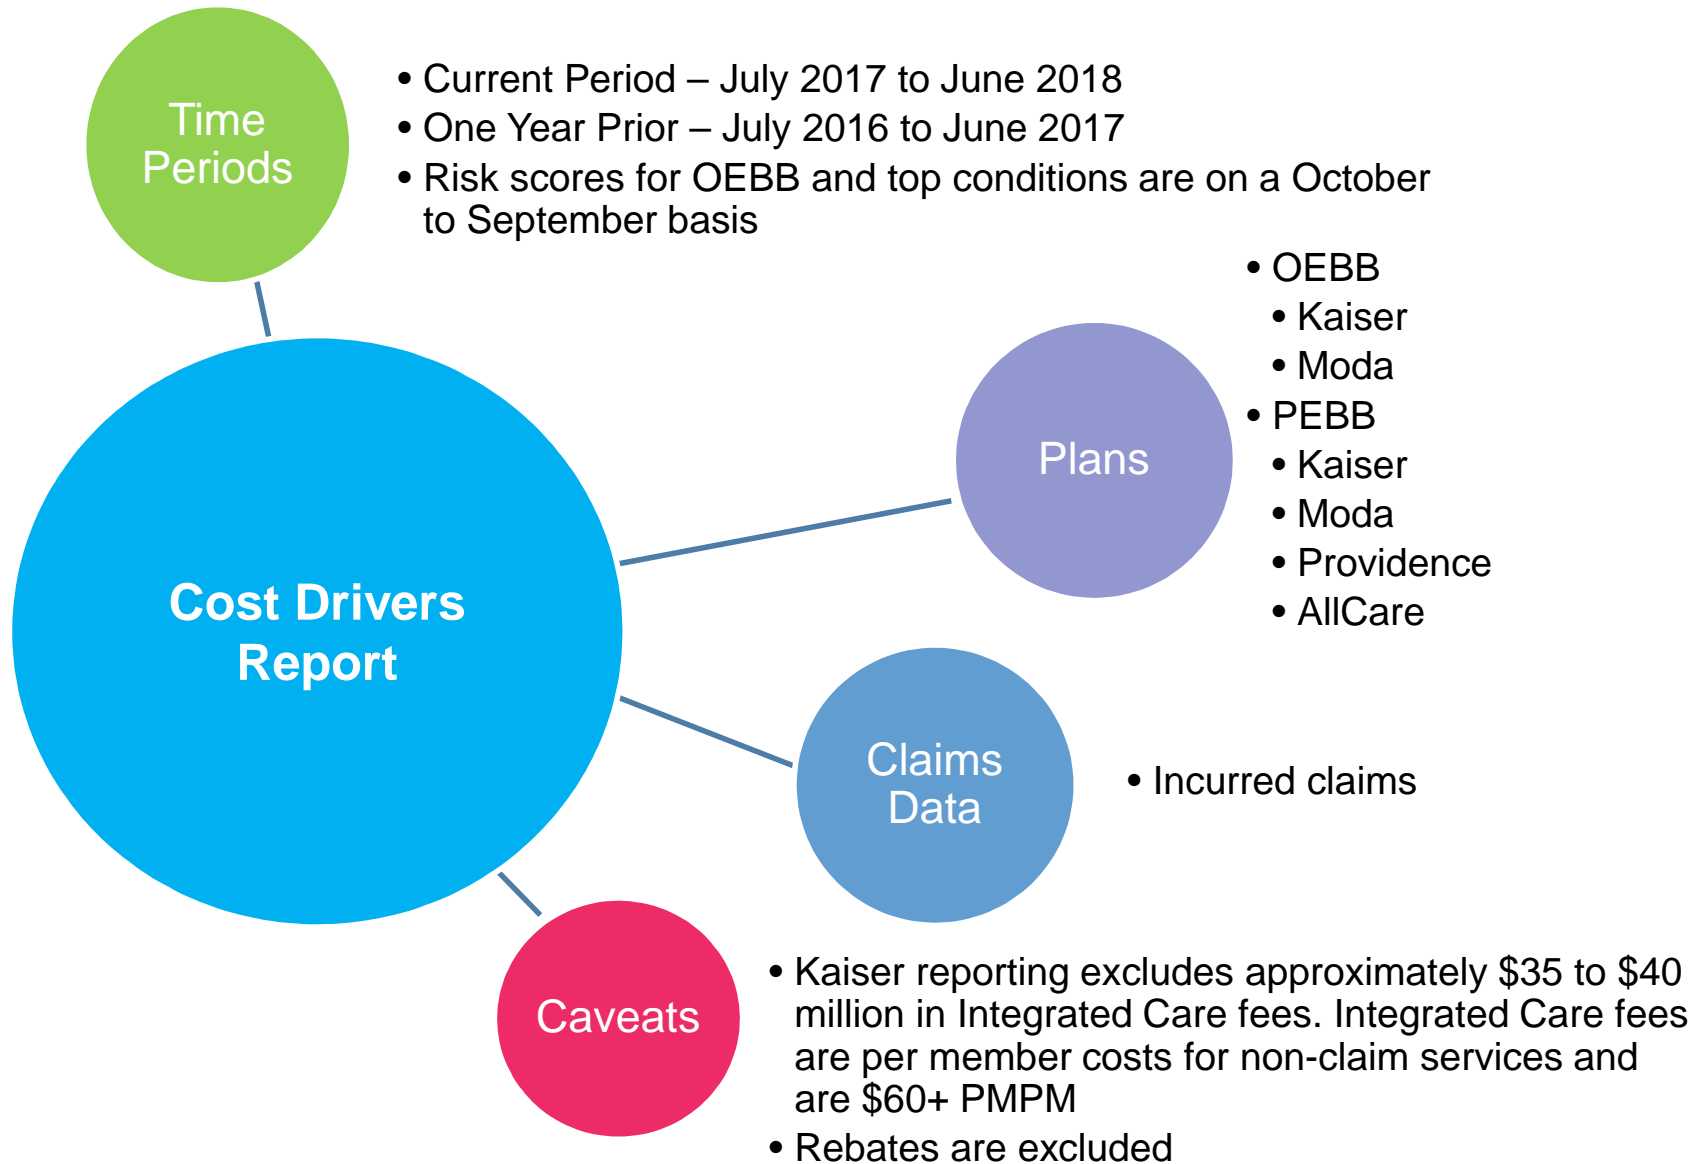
Time Periods

• Current Period – July 2017 to June 2018
• One Year Prior – July 2016 to June 2017
• Risk scores for OEBB and top conditions are on a October to September basis

• OEBB
  • Kaiser
  • Moda
• PEBB
  • Kaiser
  • Moda
  • Providence
  • AllCare

Plans

Cost Drivers Report

Claims Data

• Incurred claims

Caveats

• Kaiser reporting excludes approximately \$35 to \$40 million in Integrated Care fees. Integrated Care fees are per member costs for non-claim services and are \$60+ PMPM
• Rebates are excluded